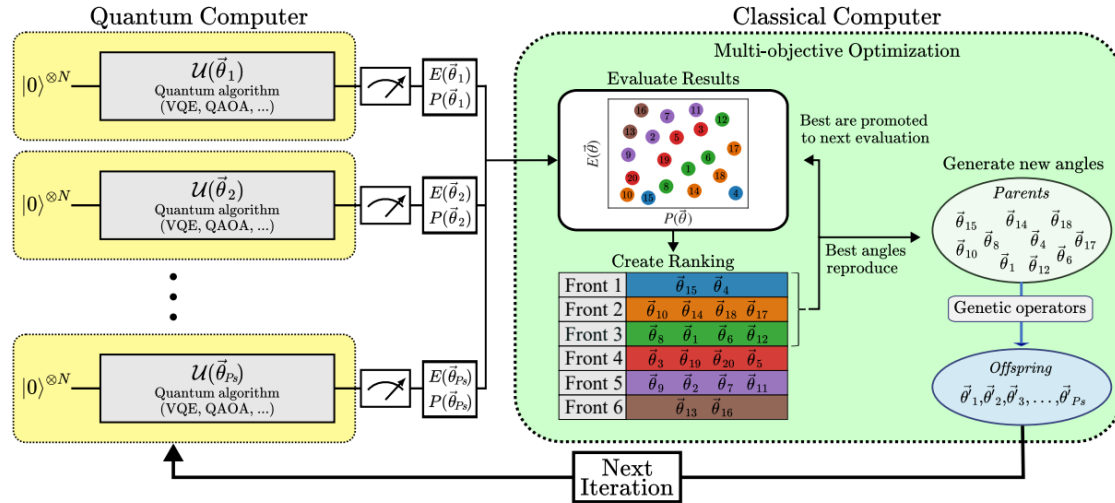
Quantum Computer

$|0\rangle^{\otimes N}$ $\mathcal{U}(\vec{\theta}_1)$ Quantum algorithm (VQE, QAOA, ...) $E(\vec{\theta}_1)$ $P(\vec{\theta}_1)$

$|0\rangle^{\otimes N}$ $\mathcal{U}(\vec{\theta}_2)$ Quantum algorithm (VQE, QAOA, ...) $E(\vec{\theta}_2)$ $P(\vec{\theta}_2)$

$|0\rangle^{\otimes N}$ $\mathcal{U}(\vec{\theta}_{Ps})$ Quantum algorithm (VQE, QAOA, ...) $E(\vec{\theta}_{Ps})$ $P(\vec{\theta}_{Ps})$

Classical Computer

Multi-objective Optimization

Evaluate Results

16 7 11 13 2 5 3 12 9 19 6 17 20 1 18 10 15 8 14 4

$E(\vec{\theta})$

$P(\vec{\theta})$

Best are promoted to next evaluation

Create Ranking

| Front 1 | $\vec{\theta}_{15}$ $\vec{\theta}_4$ |
|---|---|
| Front 2 | $\vec{\theta}_{10}$ $\vec{\theta}_{14}$ $\vec{\theta}_{18}$ $\vec{\theta}_{17}$ |
| Front 3 | $\vec{\theta}_8$ $\vec{\theta}_1$ $\vec{\theta}_6$ $\vec{\theta}_{12}$ |
| Front 4 | $\vec{\theta}_3$ $\vec{\theta}_{19}$ $\vec{\theta}_{20}$ $\vec{\theta}_5$ |
| Front 5 | $\vec{\theta}_9$ $\vec{\theta}_2$ $\vec{\theta}_7$ $\vec{\theta}_{11}$ |
| Front 6 | $\vec{\theta}_{13}$ $\vec{\theta}_{16}$ |

Best angles reproduce

Generate new angles

Parents

$\vec{\theta}_{15}$ $\vec{\theta}_{14}$ $\vec{\theta}_{18}$ $\vec{\theta}_{10}$ $\vec{\theta}_8$ $\vec{\theta}_4$ $\vec{\theta}_{17}$ $\vec{\theta}_1$ $\vec{\theta}_{12}$ $\vec{\theta}_6$

Genetic operators

Offspring

$\vec{\theta}'_1, \vec{\theta}'_2, \vec{\theta}'_3, \ldots, \vec{\theta}'_{Ps}$

Next Iteration